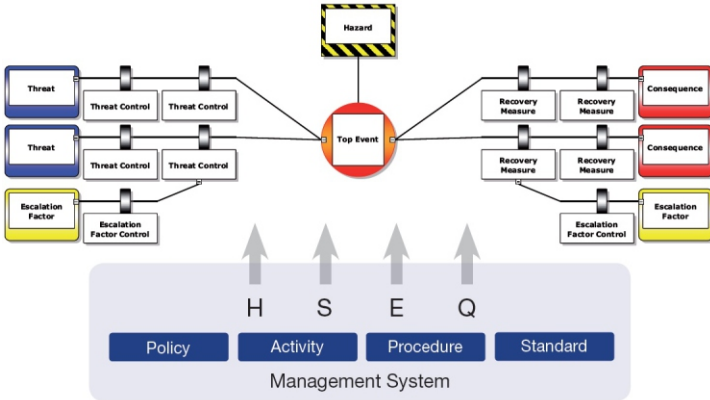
Hazard

Threat

Threat Control

Threat Control

Threat

Threat Control

Threat Control

Escalation Factor

Escalation Factor Control

Top Event

Recovery Measure

Recovery Measure

Consequence

Recovery Measure

Recovery Measure

Consequence

Escalation Factor

Escalation Factor Control

H S E Q

Policy

Activity

Procedure

Standard

Management System